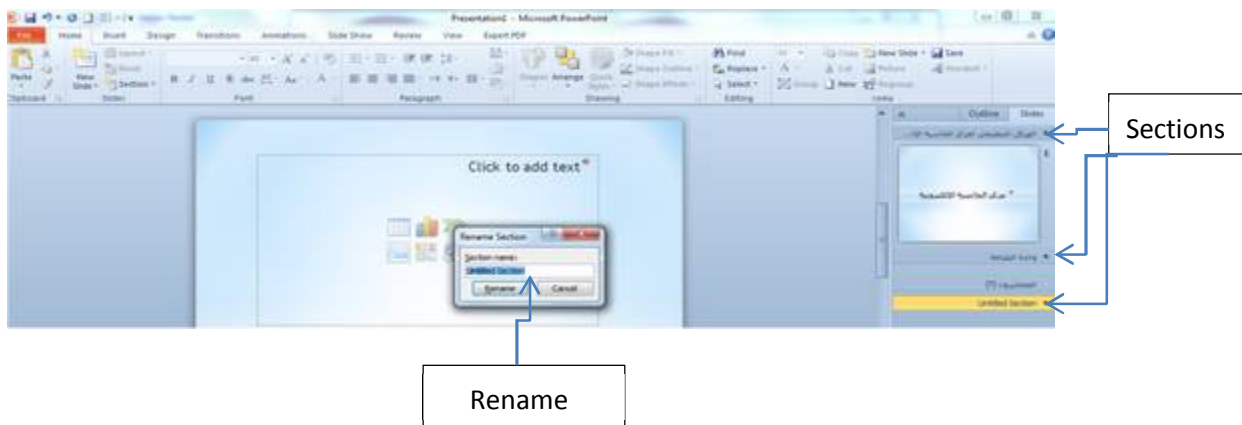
Presentation2 - Microsoft PowerPoint

File Home Insert Design Transitions Animations Slide Show Review View Export PDF

Paste New Slide Section Clipboard Slides Font Paragraph Drawing Editing

Find Replace Select

Outline Slides

Click to add text

Rename Section

Section name:

Untitled Section

Rename Cancel

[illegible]

Untitled Section

Sections

Rename